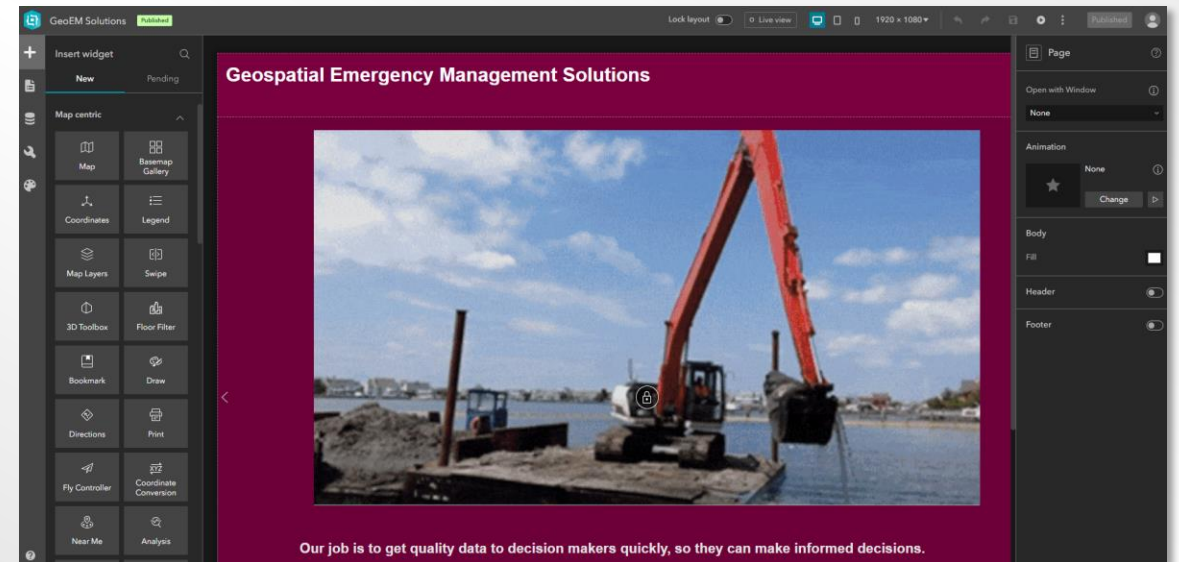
GeoEM Solutions Published

Lock layout Live view 1920 × 1080 Published

Insert widget

New Pending

Map centric

Map
Basemap Gallery
Coordinates
Legend
Map Layers
Swipe
3D Toolbox
Floor Filter
Bookmark
Draw
Directions
Print
Fly Controller
Coordinate Conversion
Near Me
Analysis

Geospatial Emergency Management Solutions

Our job is to get quality data to decision makers quickly, so they can make informed decisions.

Page

Open with Window

None

Animation

None

Change

Body

Fill

Header

Footer